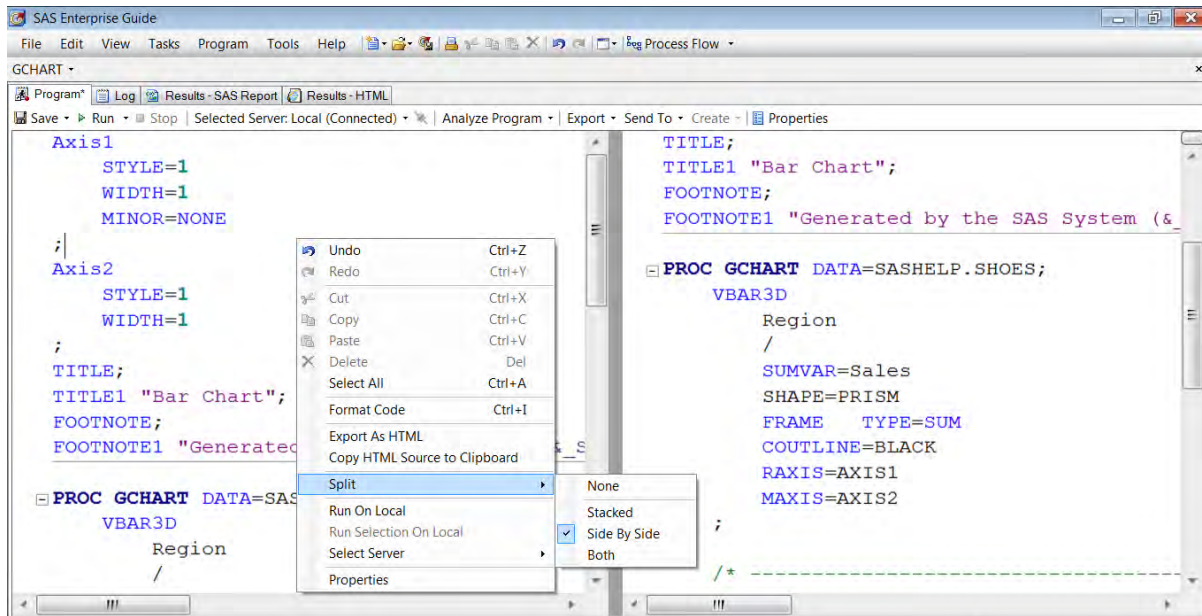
SAS Enterprise Guide

File Edit View Tasks Program Tools Help Process Flow

GCHART

Program* Log Results - SAS Report Results - HTML

Save Run Stop Selected Server: Local (Connected) Analyze Program Export Send To Create Properties

Axis1
STYLE=1
WIDTH=1
MINOR=NONE
;
Axis2
STYLE=1
WIDTH=1
;
TITLE;
TITLE1 "Bar Chart";
FOOTNOTE;
FOOTNOTE1 "Generatec

PROC GCHART DATA=SAS
VBAR3D
Region
/

Undo Ctrl+Z
Redo Ctrl+Y
Cut Ctrl+X
Copy Ctrl+C
Paste Ctrl+V
Delete Del
Select All Ctrl+A
Format Code Ctrl+I
Export As HTML
Copy HTML Source to Clipboard
Split
Run On Local
Run Selection On Local
Select Server
Properties

None
Stacked
Side By Side
Both

TITLE;
TITLE1 "Bar Chart";
FOOTNOTE;
FOOTNOTE1 "Generated by the SAS System (&_

PROC GCHART DATA=SASHELP.SHOES;
VBAR3D
Region
/
SUMVAR=Sales
SHAPE=PRISM
FRAME TYPE=SUM
COUTLINE=BLACK
RAXIS=AXIS1
MAXIS=AXIS2
;

/* ----------------------------------------